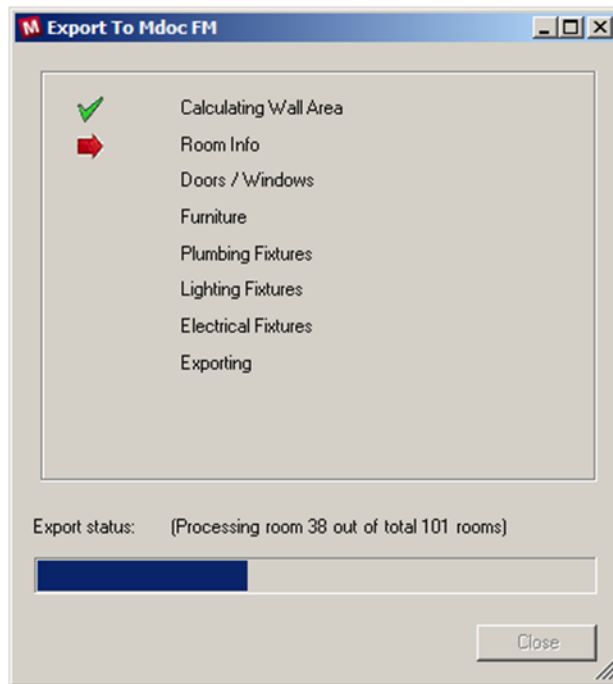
M Export To Mdoc FM

Calculating Wall Area
Room Info
Doors / Windows
Furniture
Plumbing Fixtures
Lighting Fixtures
Electrical Fixtures
Exporting

Export status: (Processing room 38 out of total 101 rooms)

Close